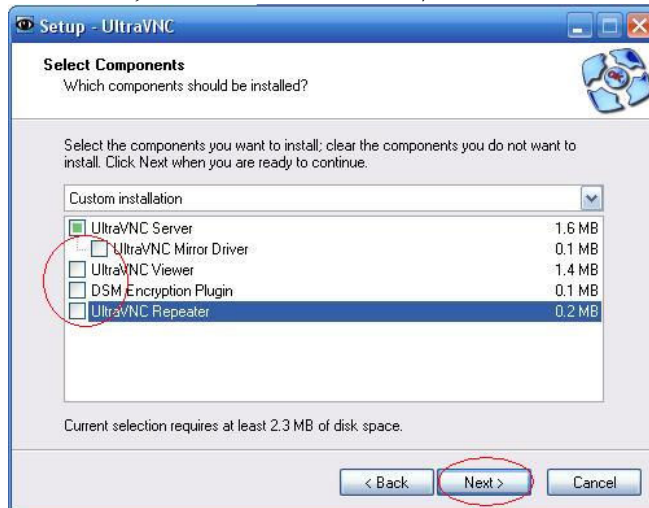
Setup - UltraVNC

Select Components
Which components should be installed?

Select the components you want to install; clear the components you do not want to install. Click Next when you are ready to continue.

Custom installation

| | |
|---|---|
| UltraVNC Server | 1.6 MB |
| UltraVNC Mirror Driver | 0.1 MB |
| UltraVNC Viewer | 1.4 MB |
| DSM Encryption Plugin | 0.1 MB |
| UltraVNC Repeater | 0.2 MB |

Current selection requires at least 2.3 MB of disk space.

< Back
Next >
Cancel